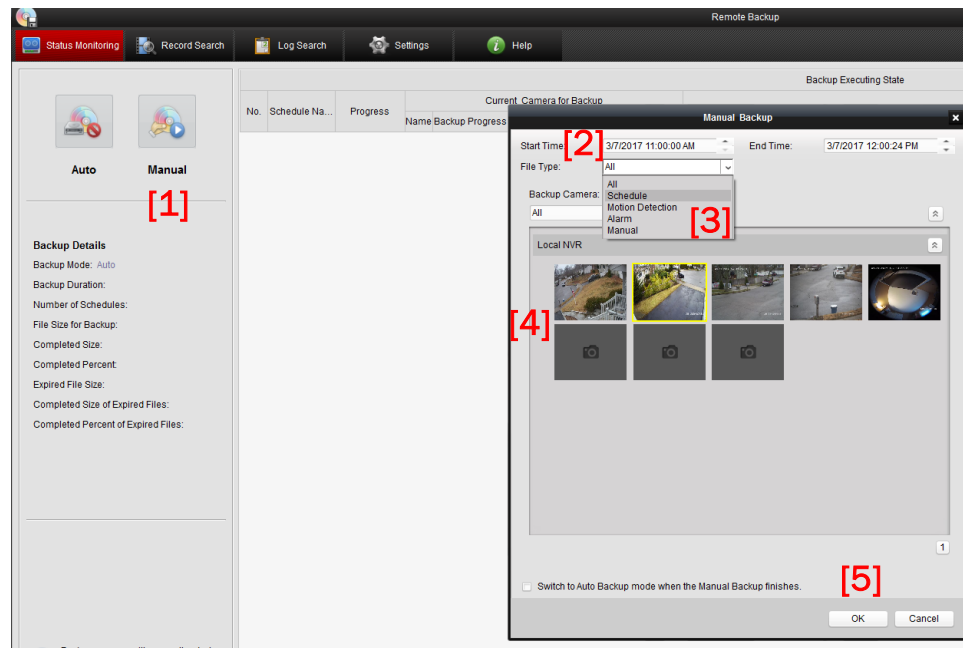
Remote Backup

Status Monitoring
Record Search
Log Search
Settings
Help

Auto
Manual

[1]

Backup Details
Backup Mode: Auto
Backup Duration:
Number of Schedules:
File Size for Backup:
Completed Size:
Completed Percent:
Expired File Size:
Completed Size of Expired Files:
Completed Percent of Expired Files:

Backup Executing State

| No. | Schedule Na... | Progress | Current Camera for Backup | |
|---|---|---|---|---|
| | | | Name | Backup Progress |

Manual Backup

Start Time: [2] 3/7/2017 11:00:00 AM
End Time: 3/7/2017 12:00:24 PM
File Type: All
All
Schedule
Motion Detection
Alarm
Manual
[3]
Backup Camera:
All

Local NVR

[4]

1

Switch to Auto Backup mode when the Manual Backup finishes.

[5]

OK
Cancel